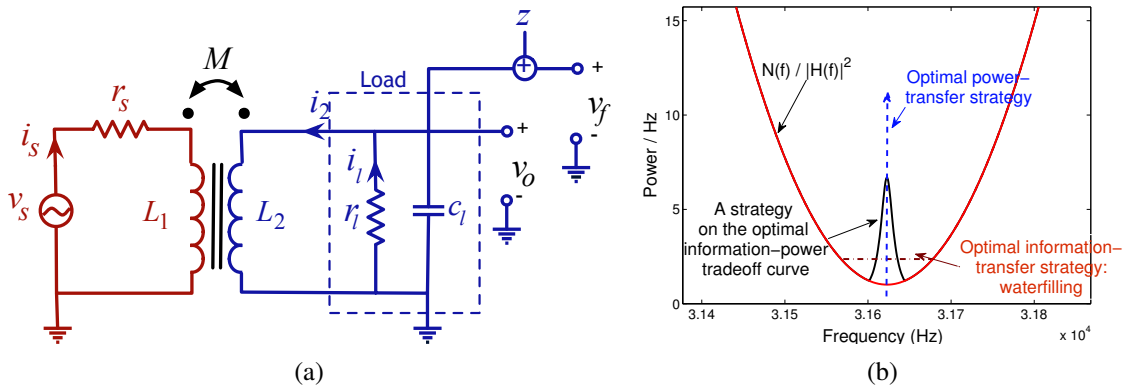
$M$

$r_s$

$i_s$

$v_s$

$L_1$

$L_2$

$i_2$

Load

$z$

+

$v_f$

-

+

$i_l$

$r_l$

$c_l$

$v_o$

-

(a)

15

10

5

0

Power / Hz

N(f) / |H(f)|$^2$

Optimal power−transfer strategy

A strategy on the optimal information−power tradeoff curve

Optimal information−transfer strategy: waterfilling

3.14 3.15 3.16 3.17 3.18

Frequency (Hz)

x 10$^4$

(b)